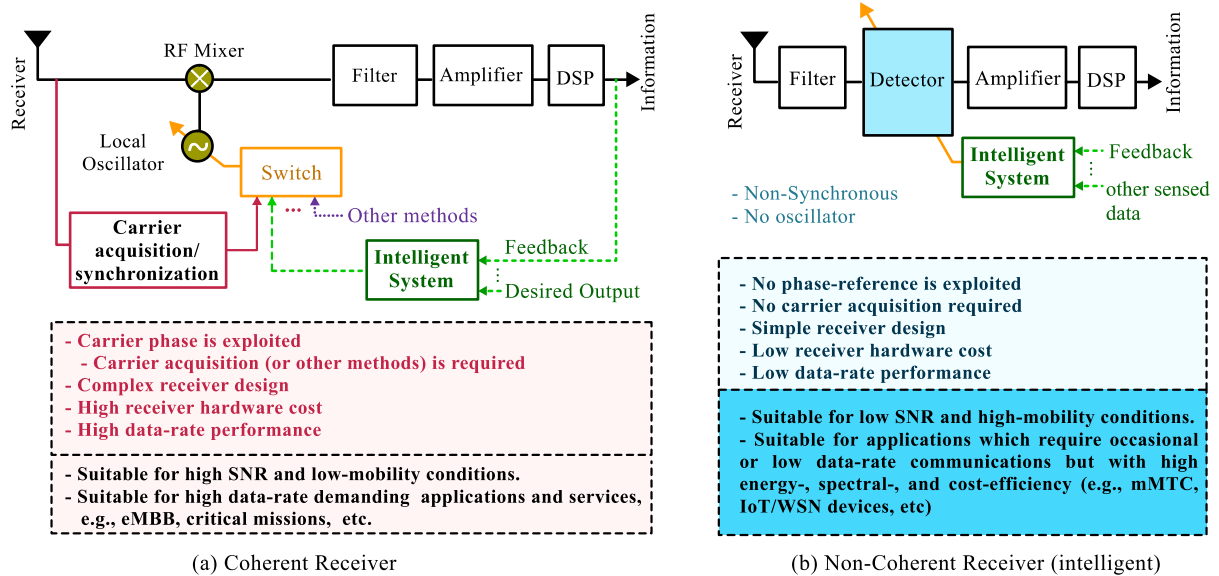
Receiver

RF Mixer

Filter

Amplifier

DSP

Information

Local Oscillator

Switch

Other methods

Carrier acquisition/ synchronization

Intelligent System

Feedback

Desired Output

- Carrier phase is exploited
- Carrier acquisition (or other methods) is required
- Complex receiver design
- High receiver hardware cost
- High data-rate performance

- Suitable for high SNR and low-mobility conditions.
- Suitable for high data-rate demanding applications and services, e.g., eMBB, critical missions, etc.

(a) Coherent Receiver

Receiver

Filter

Detector

Amplifier

DSP

Information

Intelligent System

Feedback

other sensed data

- Non-Synchronous
- No oscillator

- No phase-reference is exploited
- No carrier acquisition required
- Simple receiver design
- Low receiver hardware cost
- Low data-rate performance

- Suitable for low SNR and high-mobility conditions.
- Suitable for applications which require occasional or low data-rate communications but with high energy-, spectral-, and cost-efficiency (e.g., mMTC, IoT/WSN devices, etc)

(b) Non-Coherent Receiver (intelligent)